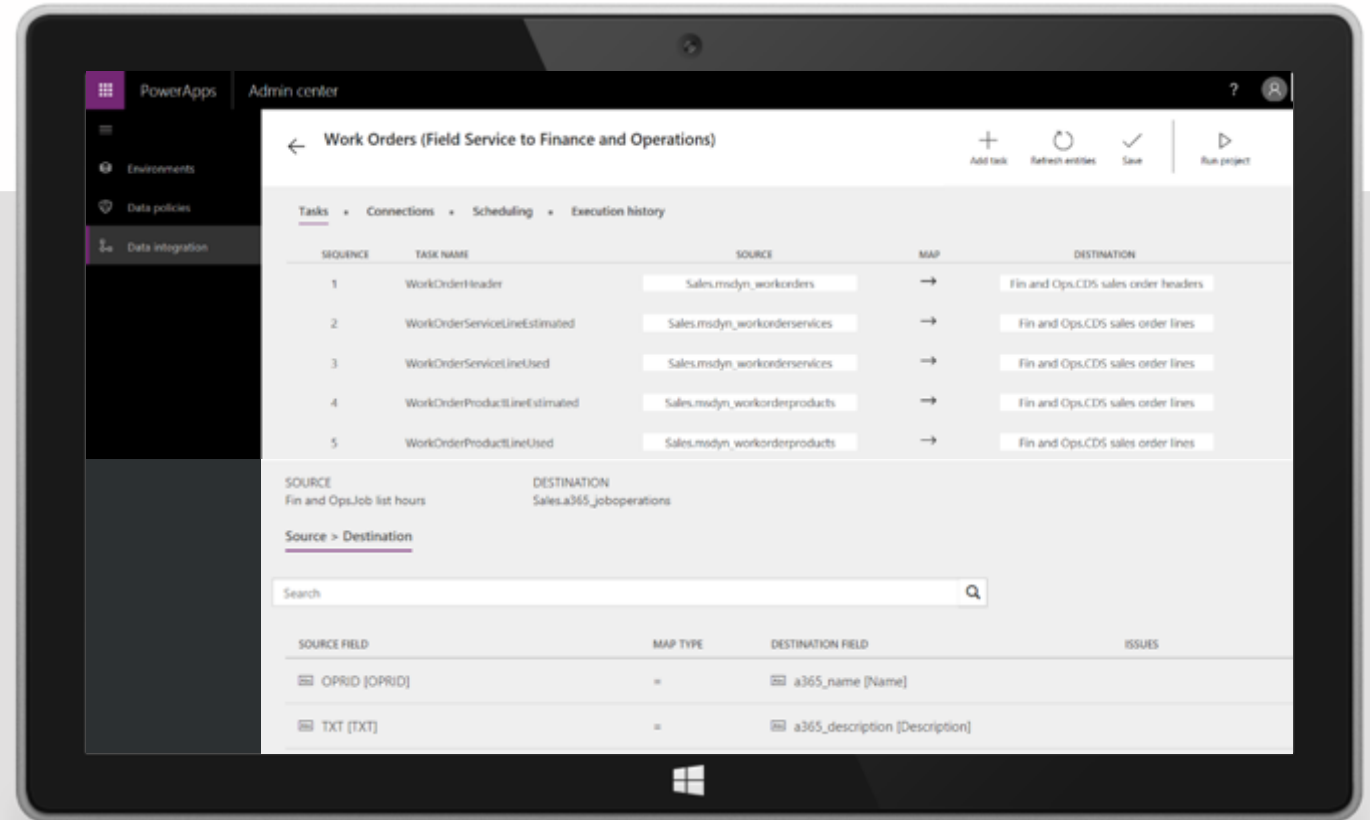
PowerApps Admin center

?

Environments

Data policies

Data integration

Work Orders (Field Service to Finance and Operations)

Add task Refresh entities Save Run project

Tasks • Connections • Scheduling • Execution history

| SEQUENCE | TASK NAME | SOURCE | MAP | DESTINATION |
|---|---|---|---|---|
| 1 | WorkOrderHeader | Sales.msdyn_workorders | → | Fin and Ops.CDS sales order headers |
| 2 | WorkOrderServiceLineEstimated | Sales.msdyn_workorderservices | → | Fin and Ops.CDS sales order lines |
| 3 | WorkOrderServiceLineUsed | Sales.msdyn_workorderservices | → | Fin and Ops.CDS sales order lines |
| 4 | WorkOrderProductLineEstimated | Sales.msdyn_workorderproducts | → | Fin and Ops.CDS sales order lines |
| 5 | WorkOrderProductLineUsed | Sales.msdyn_workorderproducts | → | Fin and Ops.CDS sales order lines |

SOURCE
Fin and Ops.Job list hours

DESTINATION
Sales.a365_joboperations

Source > Destination

Search

| SOURCE FIELD | MAP TYPE | DESTINATION FIELD | ISSUES |
|---|---|---|---|
| OPRID [OPRID] | = | a365_name [Name] | |
| TXT [TXT] | = | a365_description [Description] | |